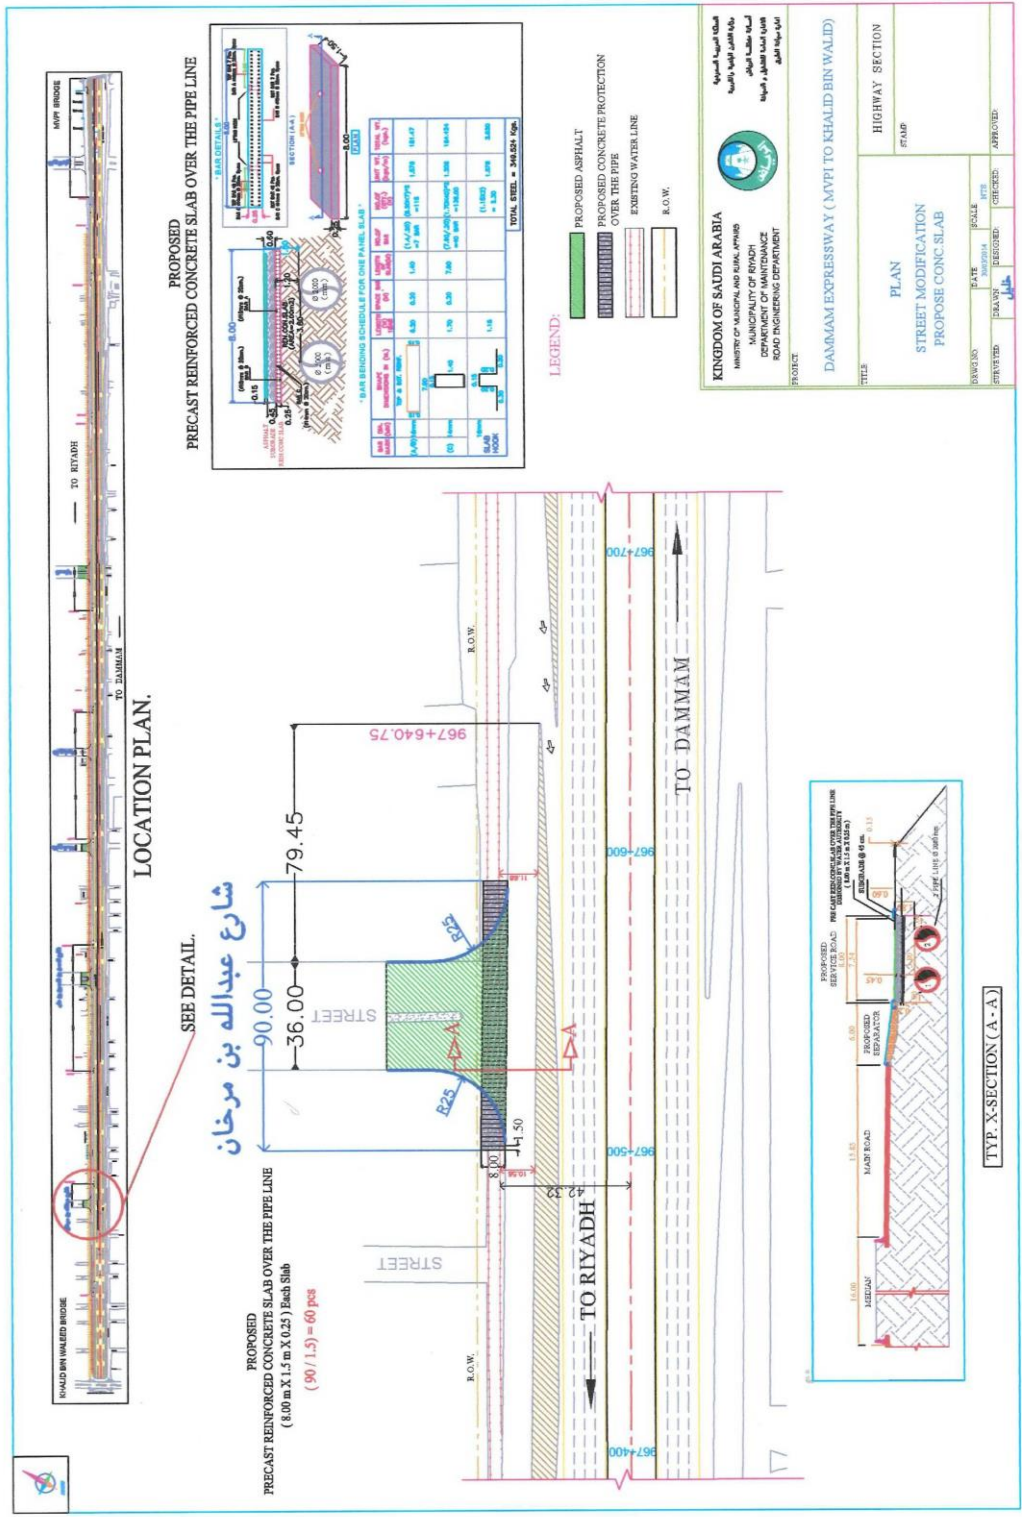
MVPI BRIDGE

TO RIYADH

TO DAMMAM

KHALID BIN WALEED BRIDGE

LOCATION PLAN.

SEE DETAIL

PROPOSED
PRECAST REINFORCED CONCRETE SLAB OVER THE PIPE LINE
(8.00 m X 1.5 m X 0.25 ) Each Slab
( 90 / 1.5) = 60 pcs

شارع عبدالله بن مرخان

STREET

STREET

90.00

36.00

79.45

R25

R25

967+640.75

8.00

1.50

42.32

R.O.W.

R.O.W.

TO RIYADH

TO DAMMAM

967+400

967+500

967+600

967+700

PROPOSED
PRECAST REINFORCED CONCRETE SLAB OVER THE PIPE LINE

" BAR DETAILS "

SECTION (A-A)

" BAR BENDING SCHEDULE FOR ONE PANEL SLAB "

TOTAL STEEL = 340.524 Kgs.

LEGEND:

PROPOSED ASPHALT

PROPOSED CONCRETE PROTECTION OVER THE PIPE

EXISTING WATER LINE

R.O.W.

KINGDOM OF SAUDI ARABIA
MINISTRY OF MUNICIPAL AND RURAL AFFAIRS
MUNICIPALITY OF RIYADH
DEPARTMENT OF MAINTENANCE
ROAD ENGINEERING DEPARTMENT

المملكة العربية السعودية
وزارة الشئون البلدية والقروية
أمانة منطقة الرياض
الإدارة العامة للتشغيل والصيانة
إدارة صيانة الطرق

PROJECT
DAMMAM EXPRESSWAY ( MVPI TO KHALID BIN WALID)

HIGHWAY SECTION

TITLE
PLAN
STREET MODIFICATION
PROPOSE CONC.SLAB

STAMP

DRWG NO. | DATE | SCALE
SURVEYED | DRAWN | DESIGNED | CHECKED | APPROVED

MEDIAN

MAIN ROAD

PROPOSED SEPARATOR

PROPOSED SERVICE ROAD

PRE CAST REIN.CONC.SLAB OVER THE PIPE LINE

SUBGRADE

PIPE LINE

TYP. X-SECTION (A - A)